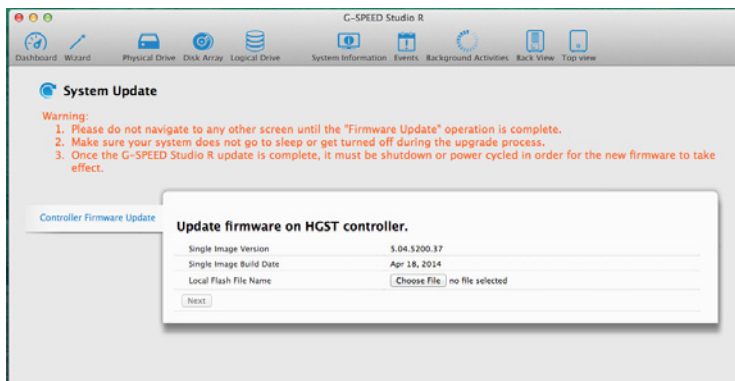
G-SPEED Studio R

Dashboard Wizard Physical Drive Disk Array Logical Drive System Information Events Background Activities Back View Top view

System Update

Warning:
1. Please do not navigate to any other screen until the "Firmware Update" operation is complete.
2. Make sure your system does not go to sleep or get turned off during the upgrade process.
3. Once the G-SPEED Studio R update is complete, it must be shutdown or power cycled in order for the new firmware to take effect.

Controller Firmware Update

Update firmware on HGST controller.

| | |
|---|---|
| Single Image Version | 5.04.5200.37 |
| Single Image Build Date | Apr 18, 2014 |
| Local Flash File Name | Choose File no file selected |

Next